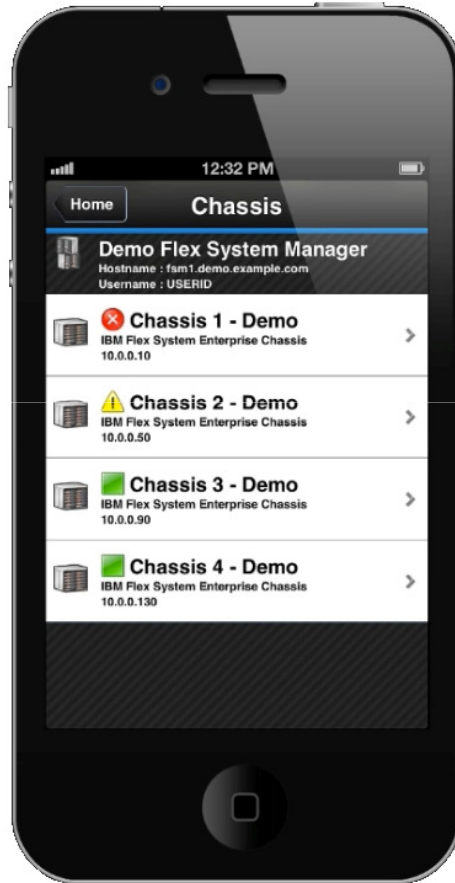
12:32 PM

Home

Chassis

Demo Flex System Manager
Hostname : fsm1.demo.example.com
Username : USERID

Chassis 1 - Demo
IBM Flex System Enterprise Chassis
10.0.0.10

Chassis 2 - Demo
IBM Flex System Enterprise Chassis
10.0.0.50

Chassis 3 - Demo
IBM Flex System Enterprise Chassis
10.0.0.90

Chassis 4 - Demo
IBM Flex System Enterprise Chassis
10.0.0.130